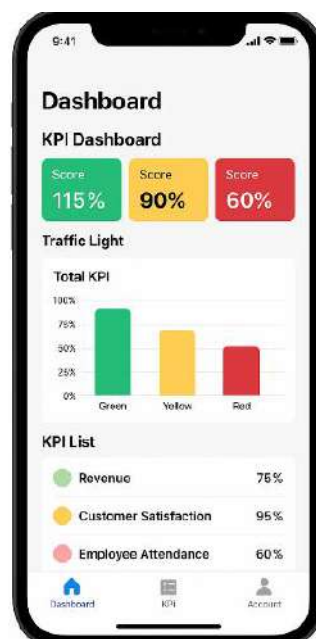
9:41

Dashboard

KPI Dashboard

Score
115%

Score
90%

Score
60%

Traffic Light

Total KPI

100%
75%
50%
25%
0%

Green
Yellow
Red

KPI List

Revenue 75%

Customer Satisfaction 95%

Employee Attendance 60%

Dashboard
KPI
Account